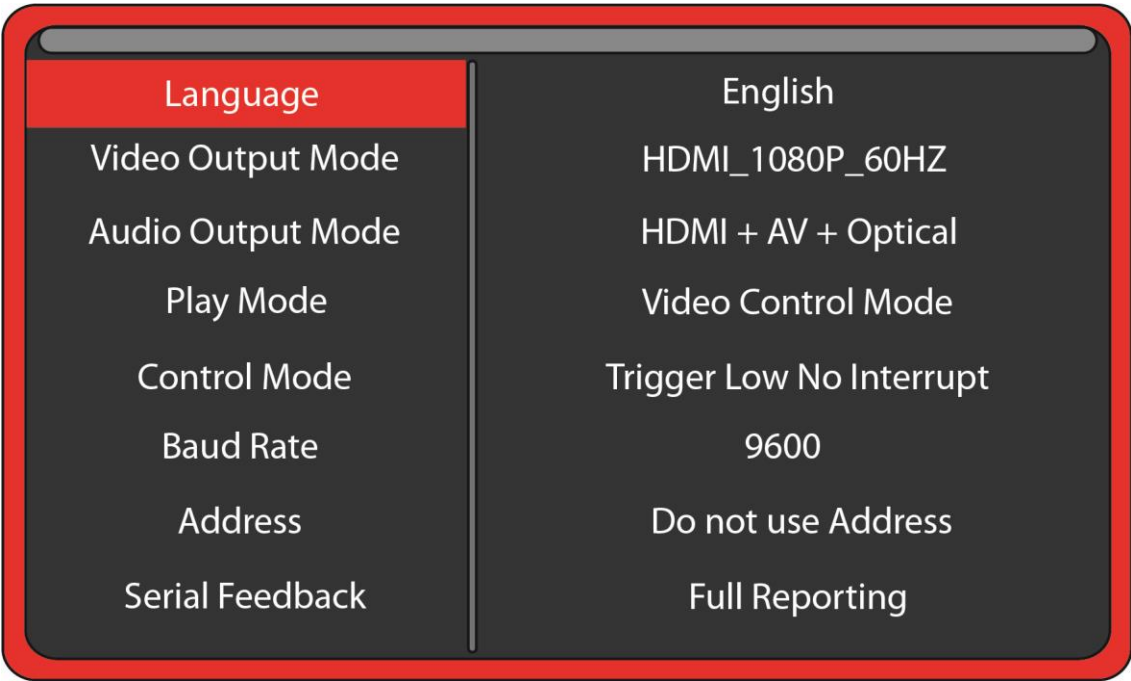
| Language | English |
|---|---|
| Video Output Mode | HDMI_1080P_60HZ |
| Audio Output Mode | HDMI + AV + Optical |
| Play Mode | Video Control Mode |
| Control Mode | Trigger Low No Interrupt |
| Baud Rate | 9600 |
| Address | Do not use Address |
| Serial Feedback | Full Reporting |